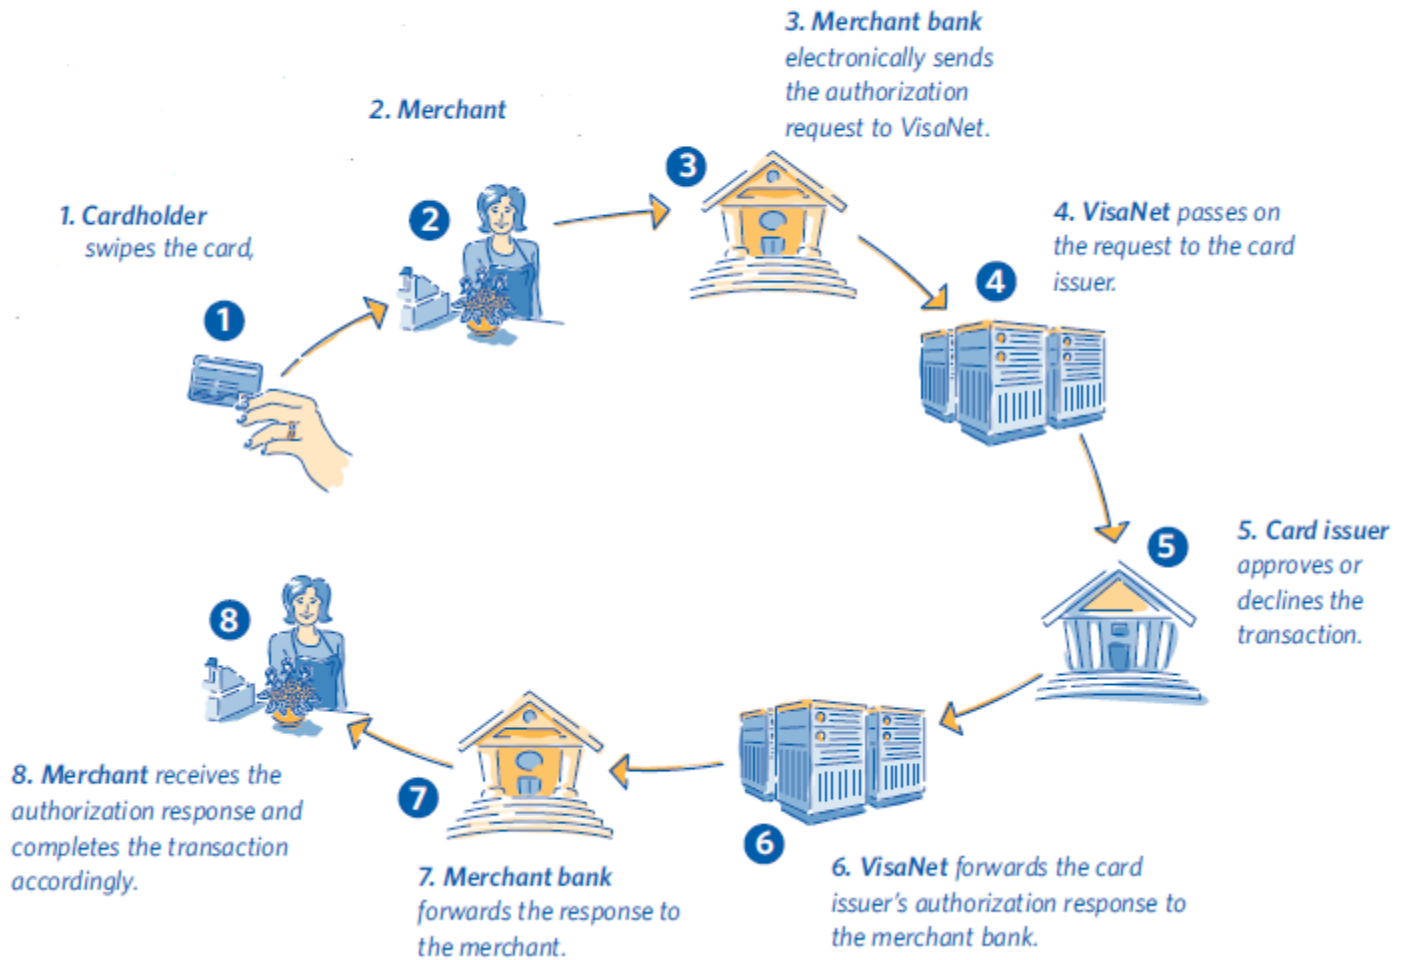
3. Merchant bank electronically sends the authorization request to VisaNet.

2. Merchant

1. Cardholder swipes the card,

4. VisaNet passes on the request to the card issuer.

1

2

3

4

5

5. Card issuer approves or declines the transaction.

8

8. Merchant receives the authorization response and completes the transaction accordingly.

7

7. Merchant bank forwards the response to the merchant.

6

6. VisaNet forwards the card issuer's authorization response to the merchant bank.